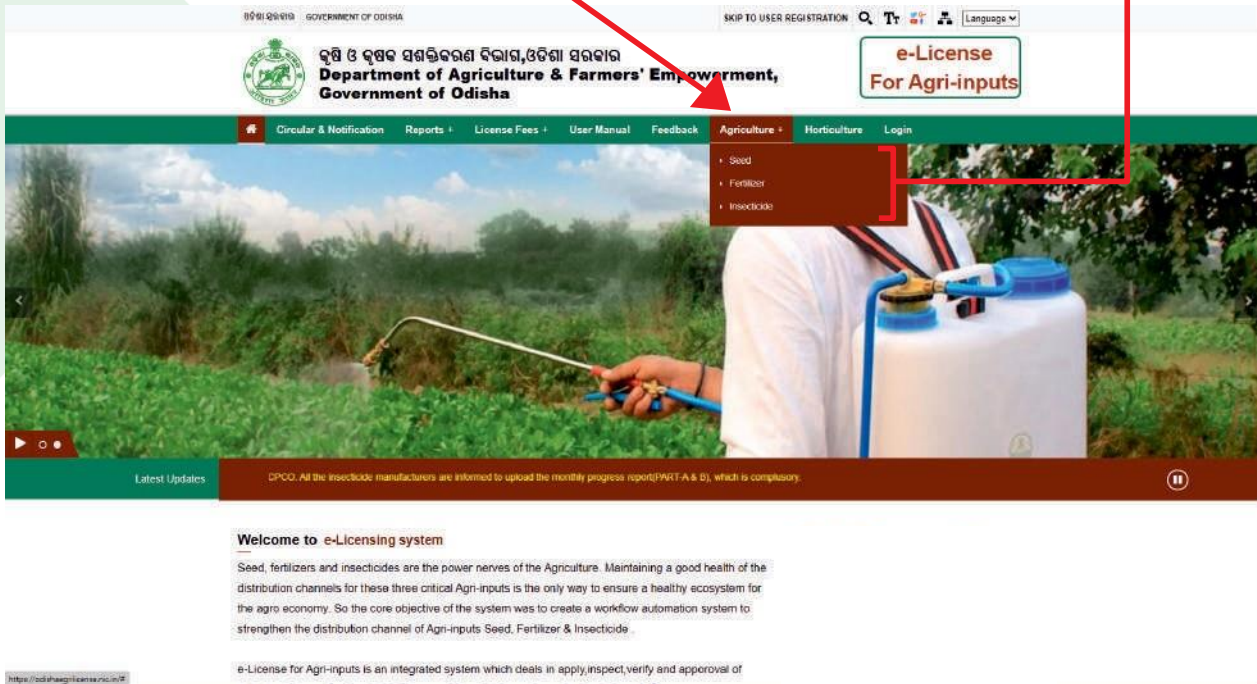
ଓଡ଼ିଶା ସରକାର GOVERNMENT OF ODISHA

SKIP TO USER REGISTRATION Tт Language

କୃଷି ଓ କୃଷକ ସଶକ୍ତିକରଣ ବିଭାଗ,ଓଡ଼ିଶା ସରକାର
Department of Agriculture & Farmers' Empowerment, Government of Odisha

e-License For Agri-inputs

Circular & Notification Reports + License Fees + User Manual Feedback Agriculture + Horticulture Login

Seed
Fertilizer
Insecticide

Latest Updates

CPCO: All the insecticide manufacturers are informed to upload the monthly progress report(PART-A & B), which is compulsory.

Welcome to e-Licensing system

Seed, fertilizers and insecticides are the power nerves of the Agriculture. Maintaining a good health of the distribution channels for these three critical Agri-inputs is the only way to ensure a healthy ecosystem for the agro economy. So the core objective of the system was to create a workflow automation system to strengthen the distribution channel of Agri-inputs Seed, Fertilizer & Insecticide .

e-License for Agri-inputs is an integrated system which deals in apply,inspect,verify and apporoval of

https://odishaagrilicense.nic.in/#